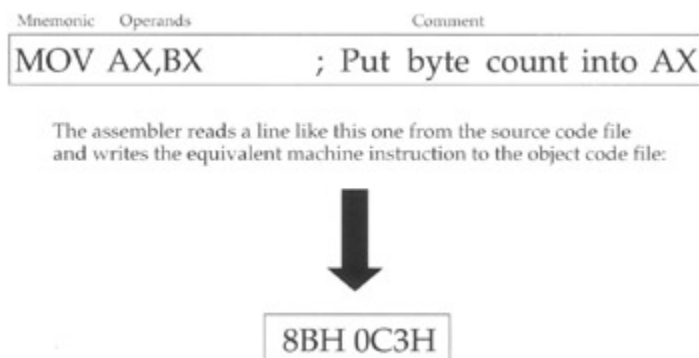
Mnemonic Operands Comment

MOV AX,BX ; Put byte count into AX

The assembler reads a line like this one from the source code file and writes the equivalent machine instruction to the object code file:

8BH 0C3H